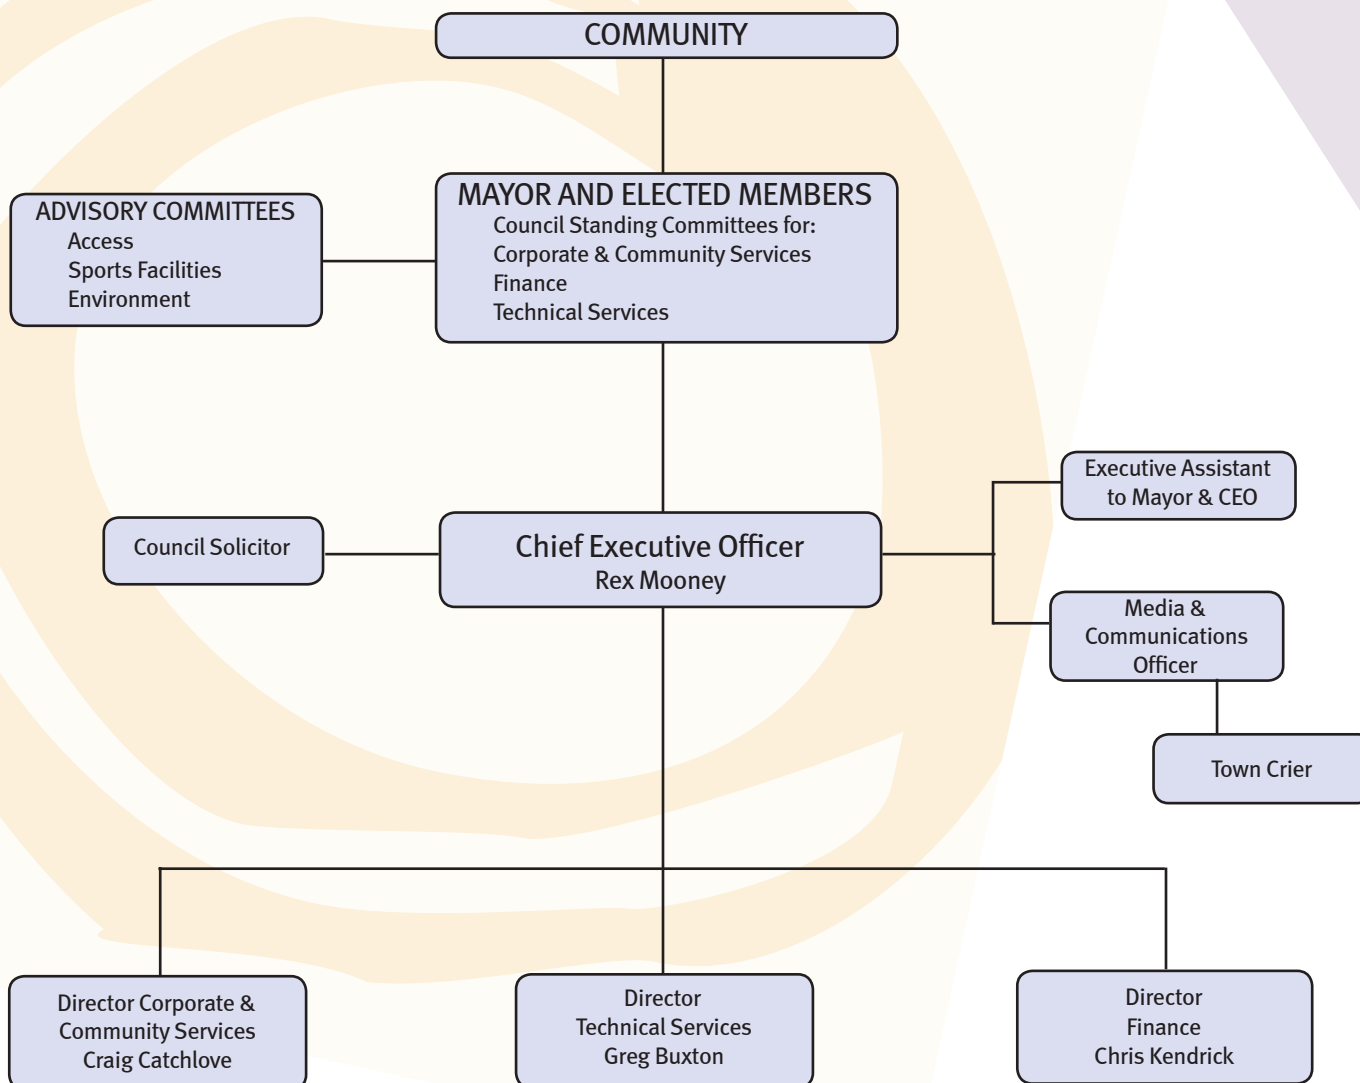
COMMUNITY

ADVISORY COMMITTEES
Access
Sports Facilities
Environment

MAYOR AND ELECTED MEMBERS
Council Standing Committees for:
Corporate & Community Services
Finance
Technical Services

Executive Assistant to Mayor & CEO

Council Solicitor

Chief Executive Officer
Rex Mooney

Media & Communications Officer

Town Crier

Director Corporate & Community Services
Craig Catchlove

Director
Technical Services
Greg Buxton

Director
Finance
Chris Kendrick